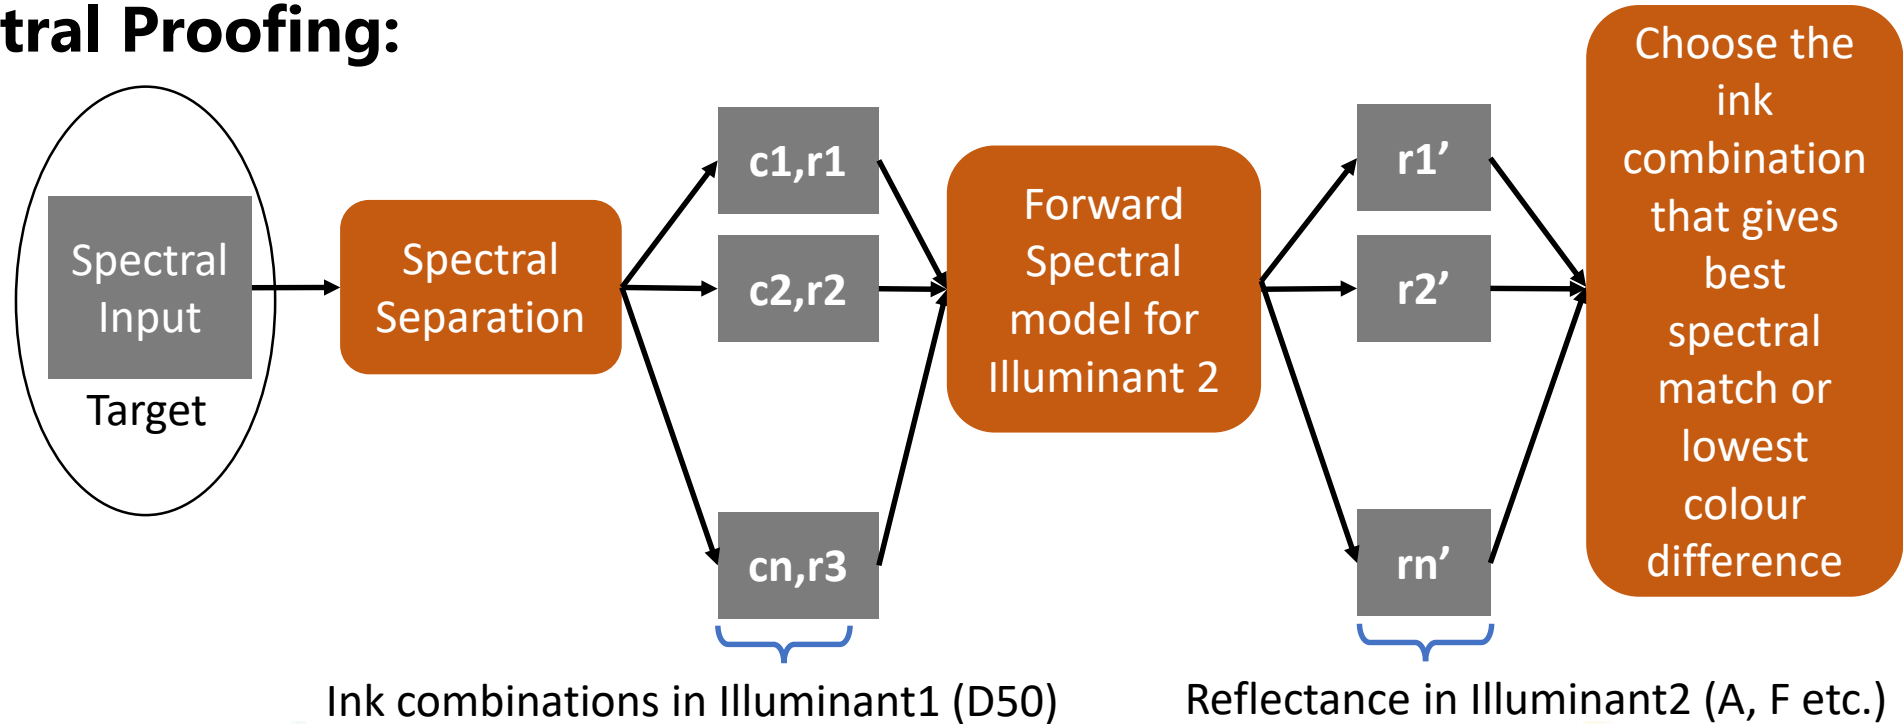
tral Proofing:

Spectral Input

Target

Spectral Separation

c1,r1

c2,r2

cn,r3

Forward Spectral model for Illuminant 2

r1’

r2’

rn’

Choose the ink combination that gives best spectral match or lowest colour difference

Ink combinations in Illuminant1 (D50)

Reflectance in Illuminant2 (A, F etc.)